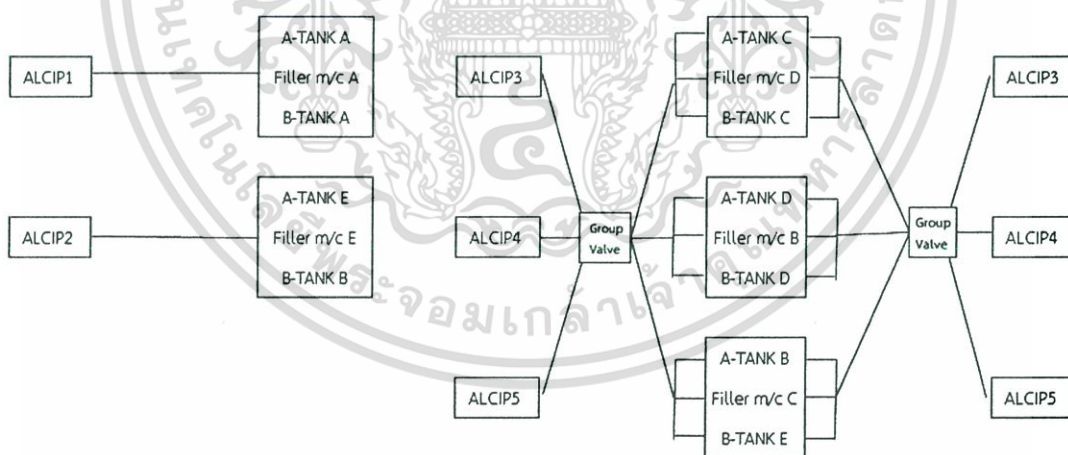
ALCIP1

A-TANK A
Filler m/c A
B-TANK A

ALCIP2

A-TANK E
Filler m/c E
B-TANK B

ALCIP3

ALCIP4

ALCIP5

Group Valve

A-TANK C
Filler m/c D
B-TANK C

A-TANK D
Filler m/c B
B-TANK D

A-TANK B
Filler m/c C
B-TANK E

Group Valve

ALCIP3

ALCIP4

ALCIP5

จอมเกล้าเจ้าคุณทหาร